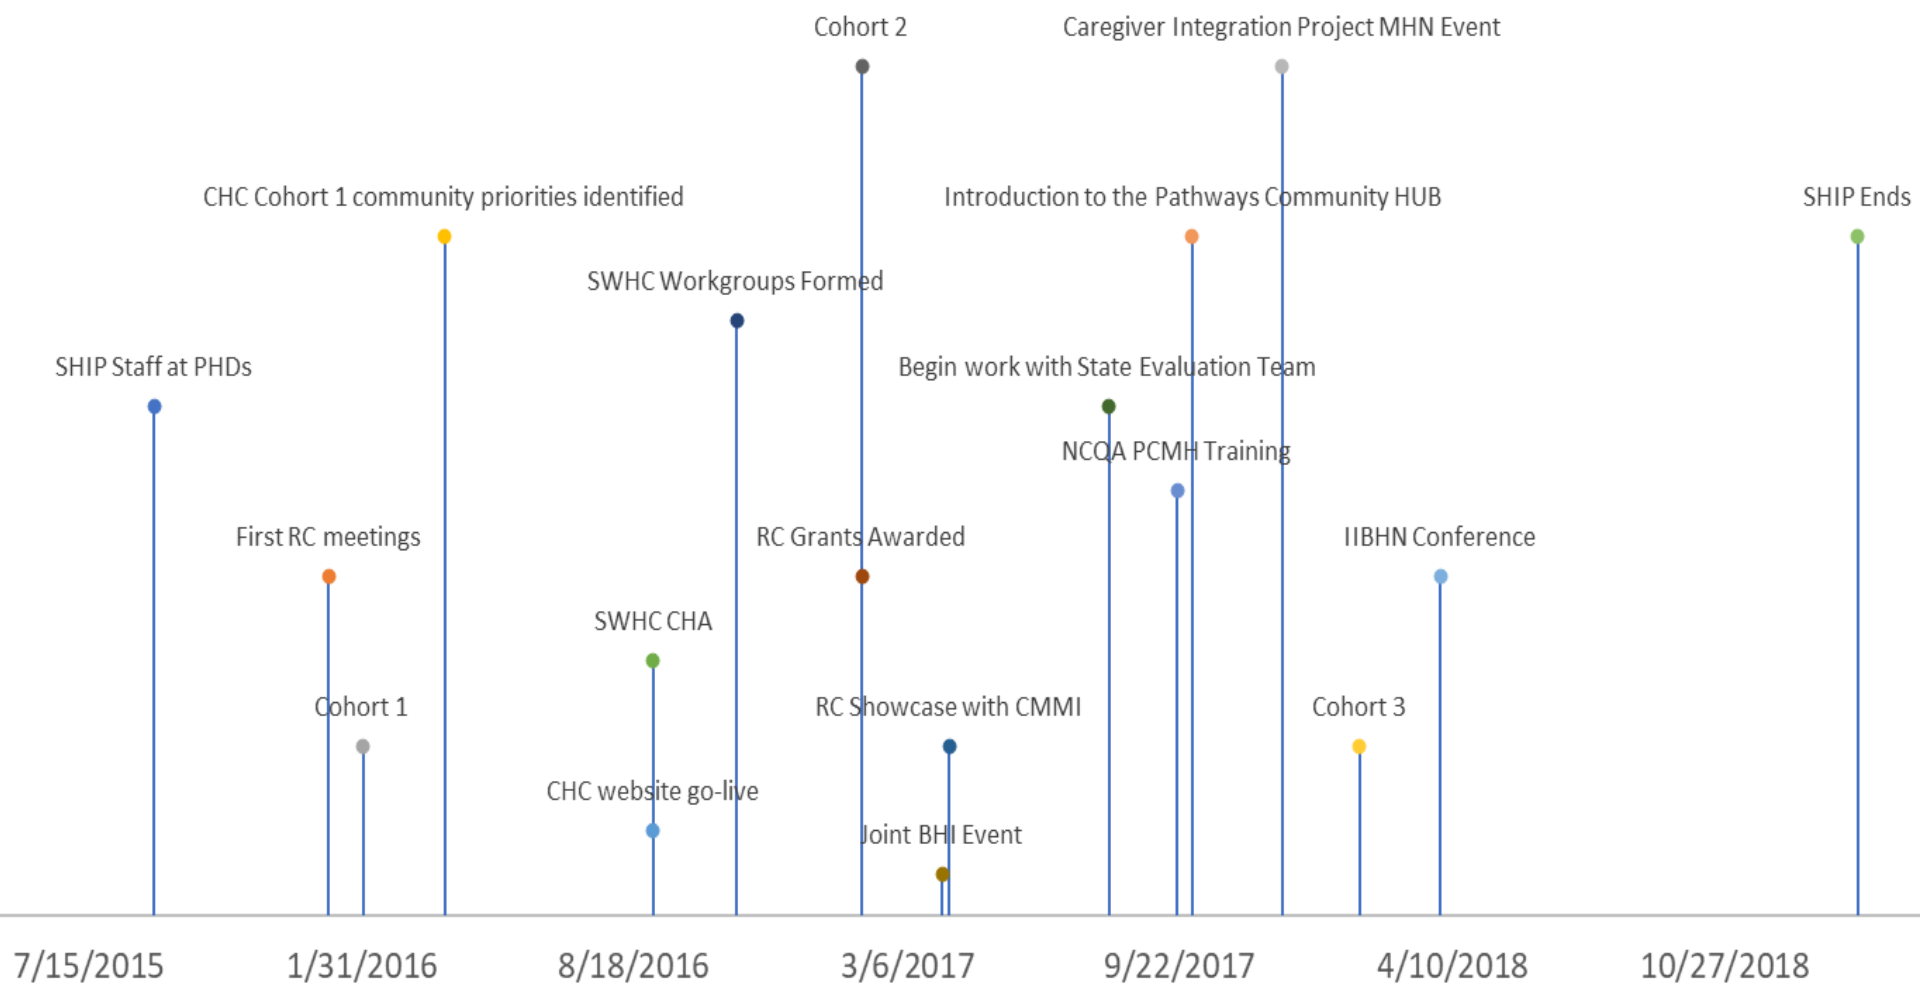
Cohort 2

Caregiver Integration Project MHN Event

CHC Cohort 1 community priorities identified

Introduction to the Pathways Community HUB

SHIP Ends

SWHC Workgroups Formed

SHIP Staff at PHDs

Begin work with State Evaluation Team

NCQA PCMH Training

First RC meetings

RC Grants Awarded

IIBHN Conference

SWHC CHA

Cohort 1

RC Showcase with CMMI

Cohort 3

CHC website go-live

Joint BHI Event

7/15/2015 1/31/2016 8/18/2016 3/6/2017 9/22/2017 4/10/2018 10/27/2018